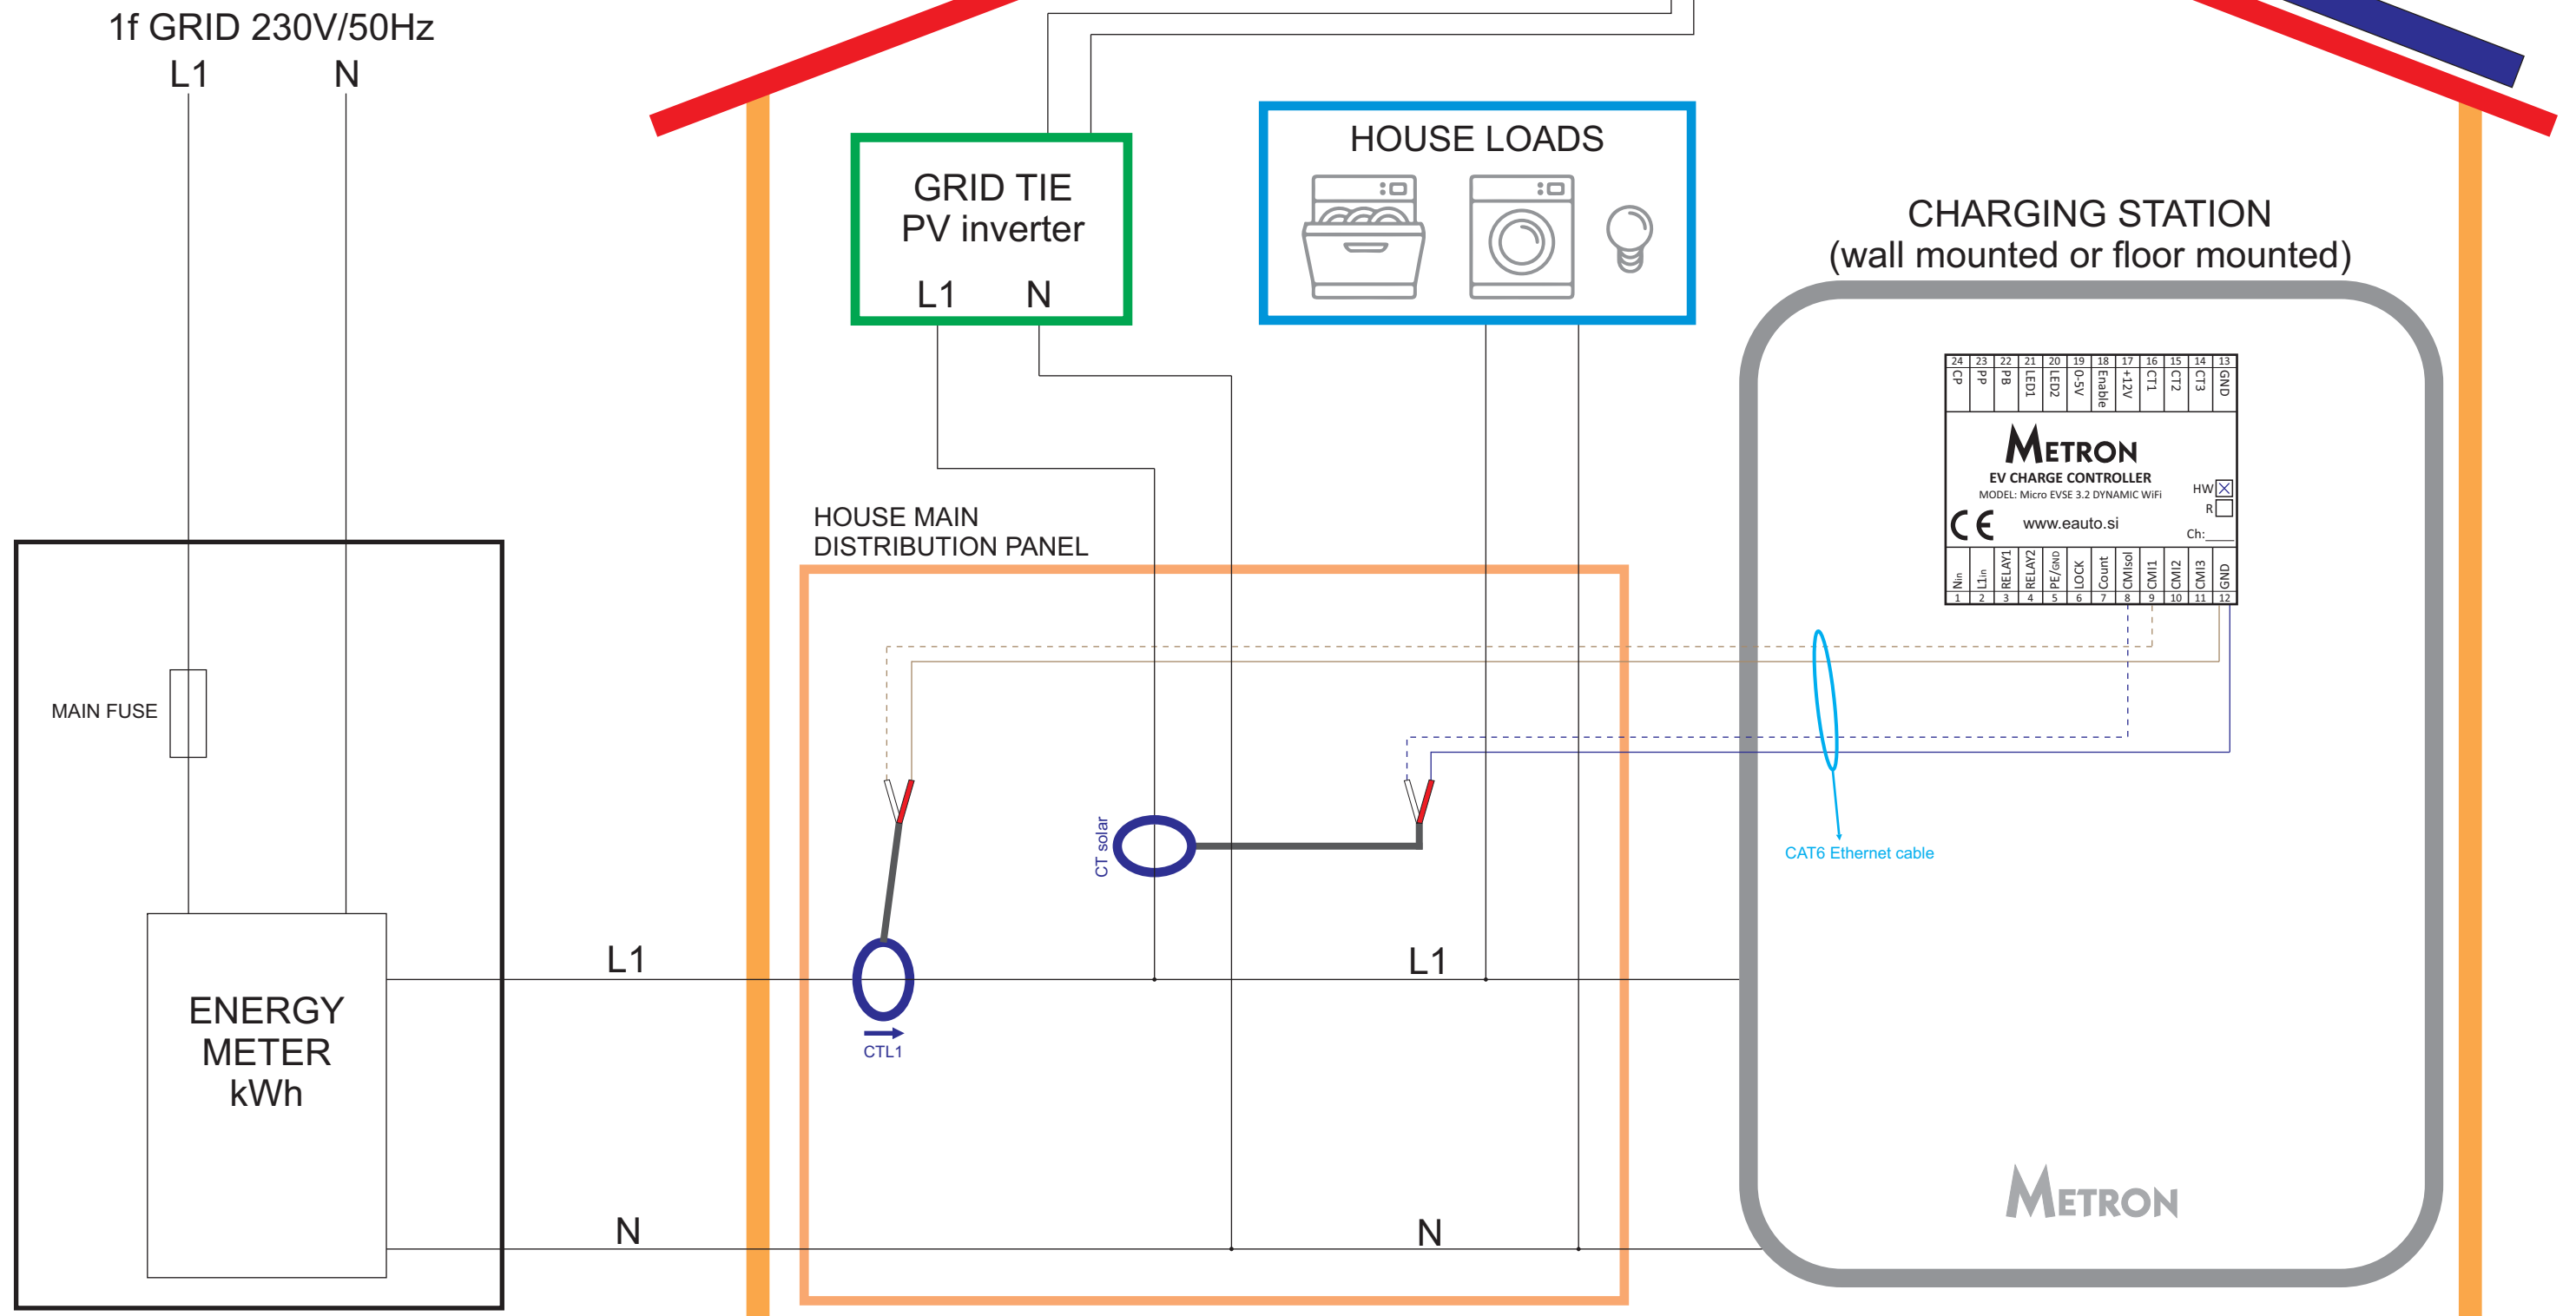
1f GRID 230V/50Hz
L1 N

GRID TIE
PV inverter
L1 N

HOUSE LOADS

CHARGING STATION
(wall mounted or floor mounted)

| 24 | 23 | 22 | 21 | 20 | 19 | 18 | 17 | 16 | 15 | 14 | 13 |
|---|---|---|---|---|---|---|---|---|---|---|---|
| CP | PP | PB | LED1 | LED2 | 0-5V | Enable | +12V | CT1 | CT2 | CT3 | GND |

METRON
EV CHARGE CONTROLLER
MODEL: Micro EVSE 3.2 DYNAMIC WiFi
HW R
CE www.eauto.si
Ch:

| Nin | L1in | RELAY1 | RELAY2 | PE/GND | LOCK | Count | CMIsol | CMI1 | CMI2 | CMI3 | GND |
|---|---|---|---|---|---|---|---|---|---|---|---|
| 1 | 2 | 3 | 4 | 5 | 6 | 7 | 8 | 9 | 10 | 11 | 12 |

HOUSE MAIN
DISTRIBUTION PANEL

MAIN FUSE

CT solar

CAT6 Ethernet cable

ENERGY
METER
kWh

L1
CTL1
L1

N
N

METRON